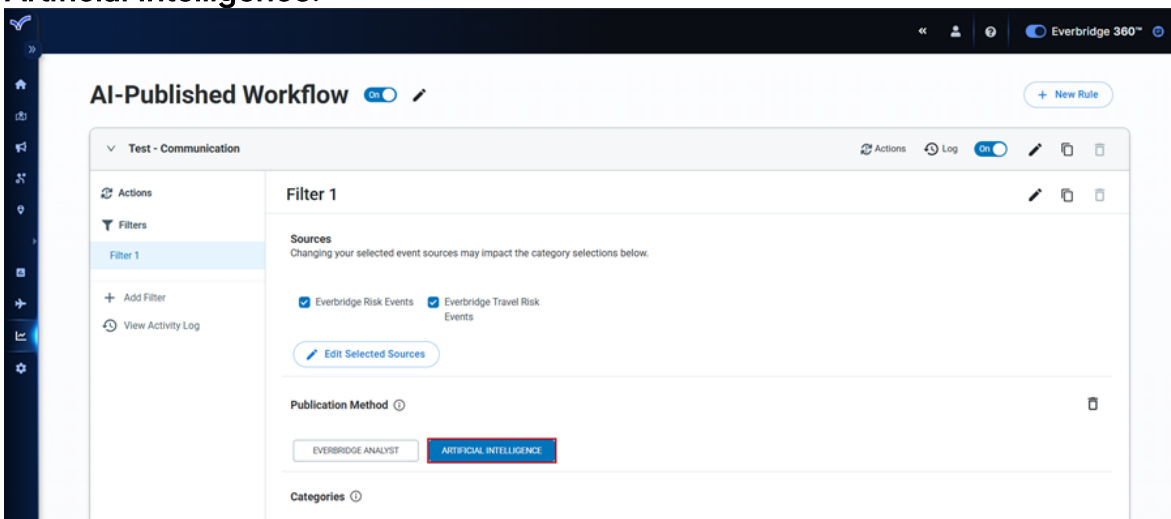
Artificial Intelligence:

Everbridge 360™

AI-Published Workflow On

+ New Rule

Test - Communication

Actions Log On

Actions

Filters

Filter 1

+ Add Filter

View Activity Log

Filter 1

Sources

Changing your selected event sources may impact the category selections below.

Everbridge Risk Events Everbridge Travel Risk Events

Edit Selected Sources

Publication Method

EVERBRIDGE ANALYST ARTIFICIAL INTELLIGENCE

Categories